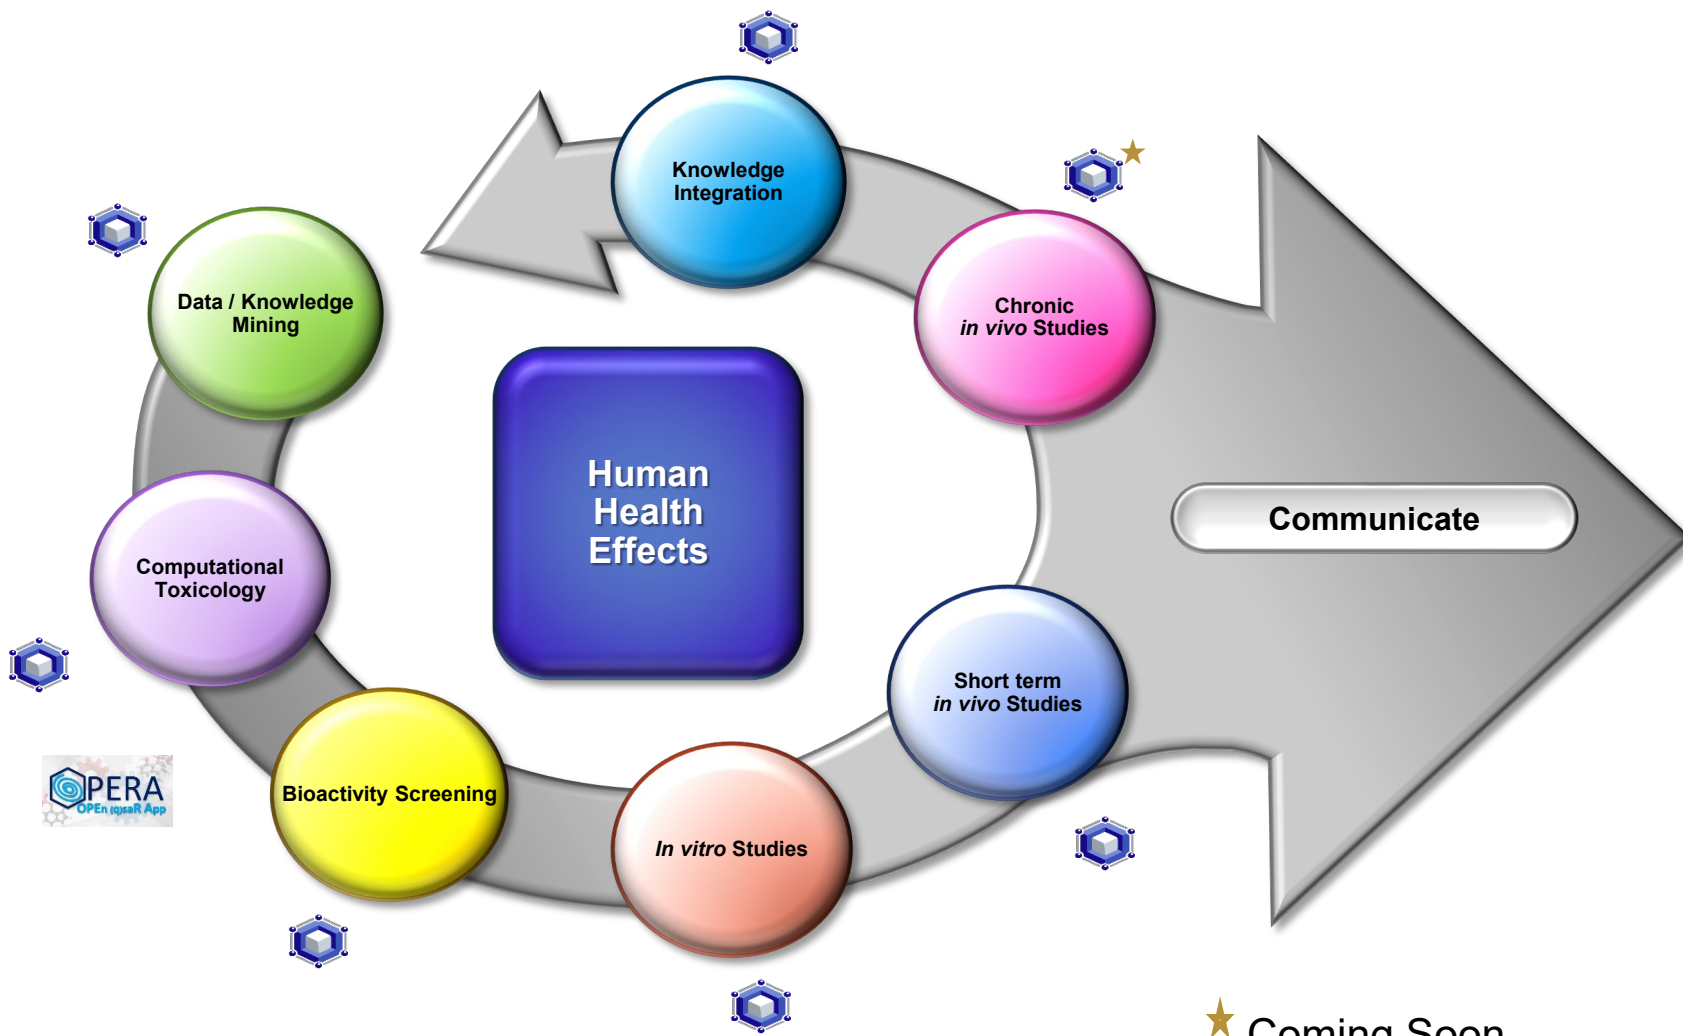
Knowledge Integration

Chronic *in vivo* Studies

Data / Knowledge Mining

Human Health Effects

Communicate

Computational Toxicology

Short term *in vivo* Studies

OPERA
OPEn (q)saR App

Bioactivity Screening

*In vitro* Studies

Coming Soon